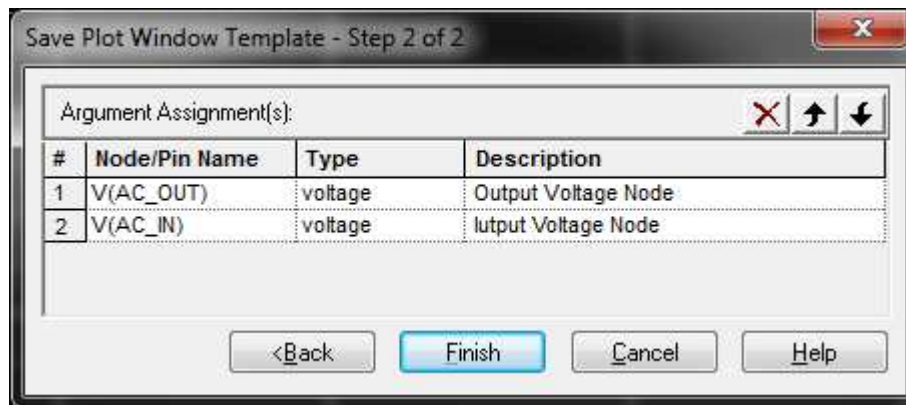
Save Plot Window Template - Step 2 of 2

Argument Assignment(s):

| # | Node/Pin Name | Type | Description |
|---|---|---|---|
| 1 | V(AC_OUT) | voltage | Output Voltage Node |
| 2 | V(AC_IN) | voltage | Iutput Voltage Node |

<Back Finish Cancel Help